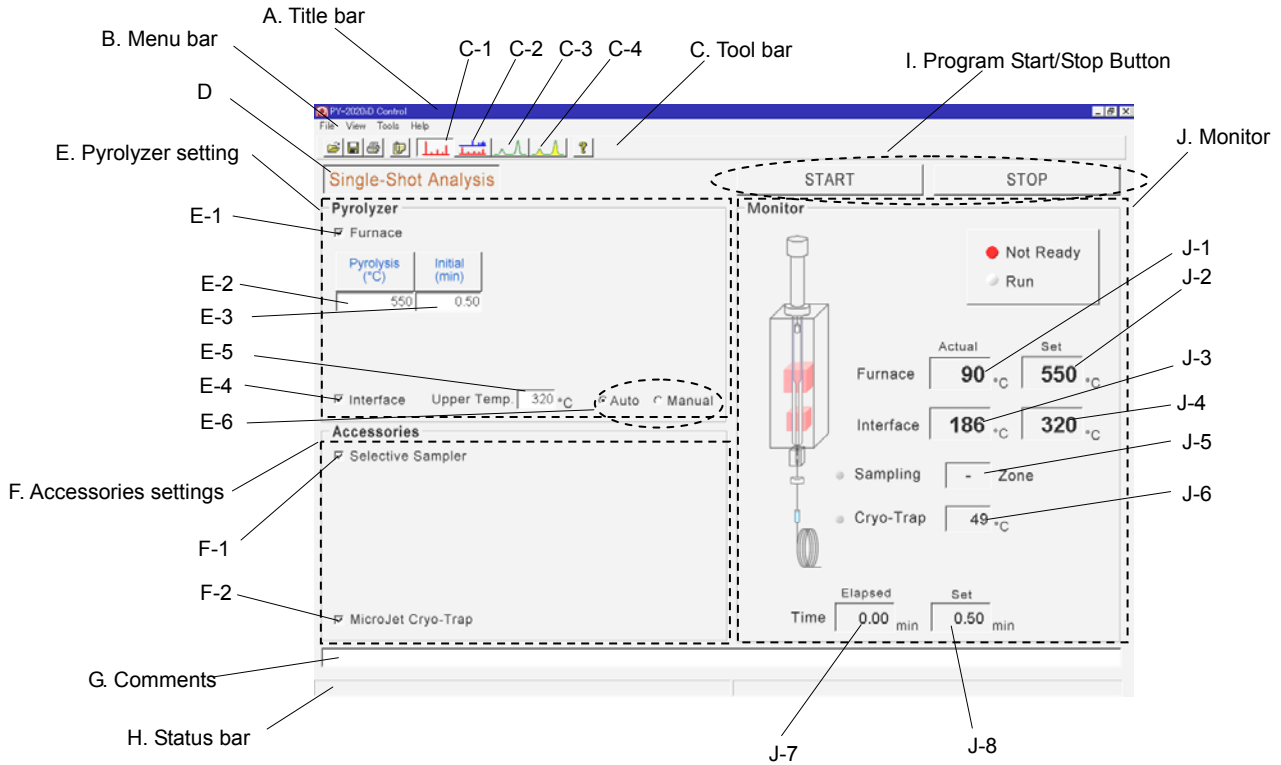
A. Title bar
B. Menu bar
C-1 C-2 C-3 C-4
C. Tool bar
I. Program Start/Stop Button
D
J. Monitor
E. Pyrolyzer setting

PY-2020iD Control
File View Tools Help

Single-Shot Analysis
START
STOP

E-1
Pyrolyzer
Furnace

| Pyrolysis (°C) | Initial (min) |
|---|---|
| 550 | 0.50 |

E-2
E-3
E-5
E-4
Interface Upper Temp. 320 °C
E-6
Auto Manual

Accessories
F. Accessories settings
Selective Sampler
F-1
F-2
MicroJet Cryo-Trap

Monitor
Not Ready
Run
J-1
J-2
Actual Set
Furnace 90 °C 550 °C
J-3
Interface 186 °C 320 °C
J-4
J-5
Sampling - Zone
J-6
Cryo-Trap 49 °C
Elapsed Set
Time 0.00 min 0.50 min

G. Comments
H. Status bar
J-7
J-8